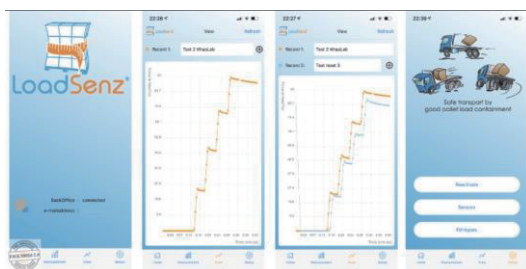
LoadSenz

BackOffice connected
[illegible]

22:38
View
Refresh
Record 1: Test 2 WrapLab

22:37
View
Refresh
Record 1: Test 2 WrapLab
Record 2: Test reset 3

22:39

Safe transport by good pallet load containment

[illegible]
Sensors
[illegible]